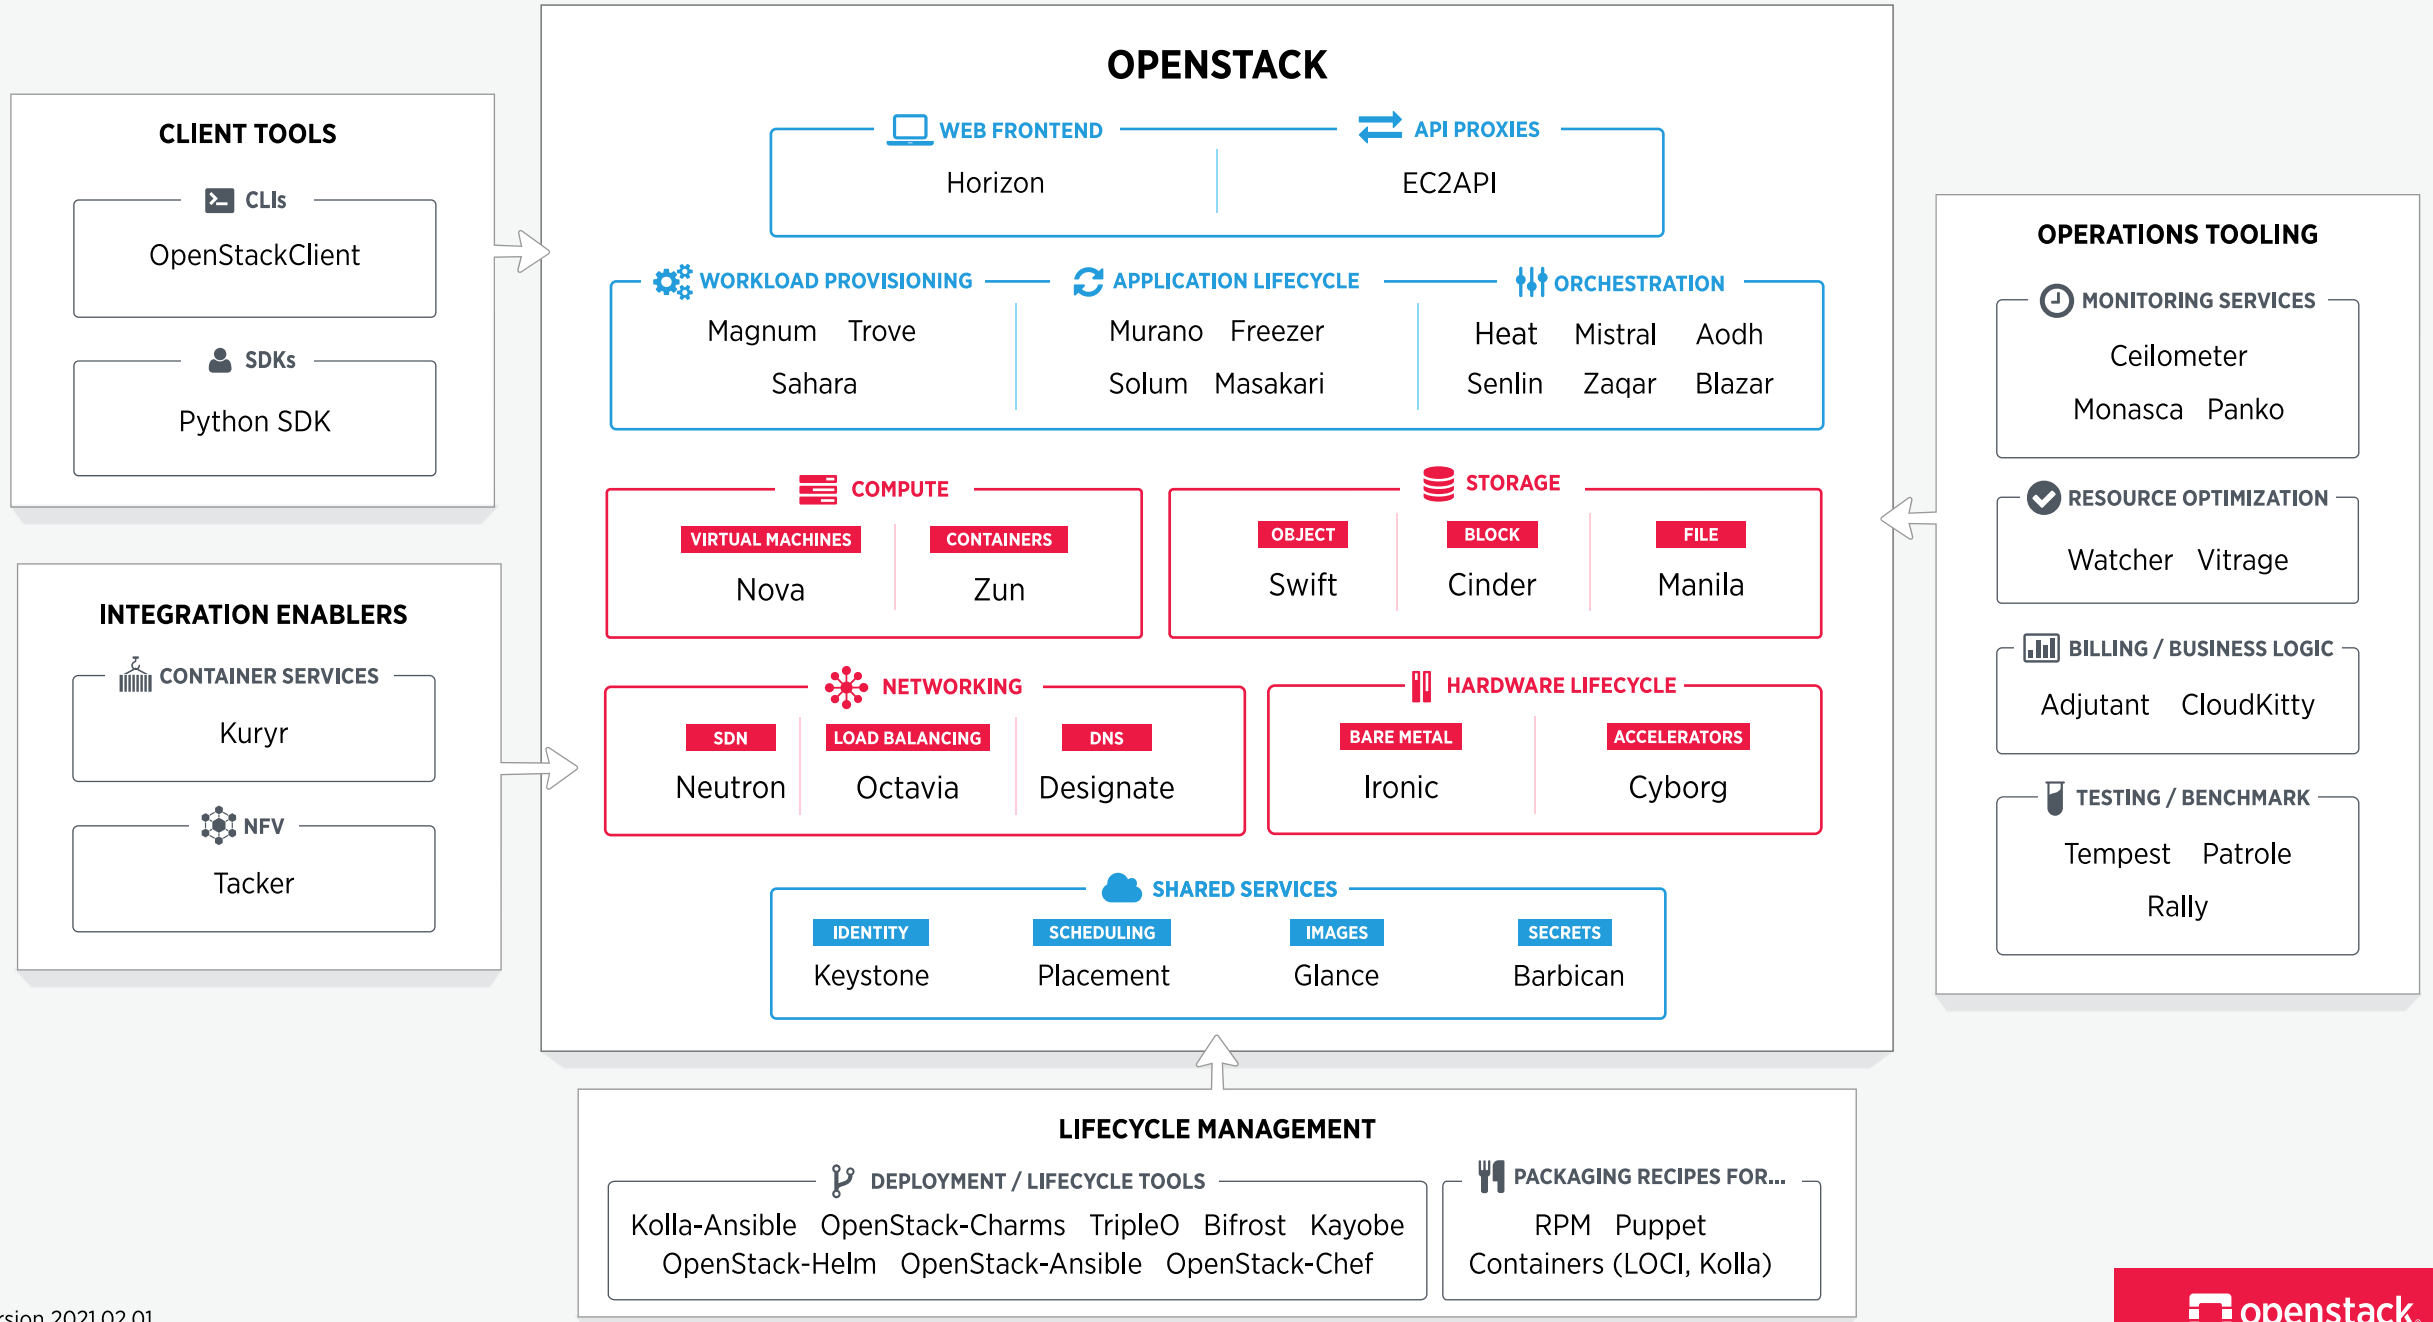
CLIENT TOOLS

CLIs
OpenStackClient

SDKs
Python SDK

INTEGRATION ENABLERS

CONTAINER SERVICES
Kuryr

NFV
Tacker

OPENSTACK

WEB FRONTEND
Horizon

API PROXIES
EC2API

WORKLOAD PROVISIONING
Magnum Trove
Sahara

APPLICATION LIFECYCLE
Murano Freezer
Solum Masakari

ORCHESTRATION
Heat Mistral Aodh
Senlin Zaqar Blazar

COMPUTE
VIRTUAL MACHINES
Nova
CONTAINERS
Zun

STORAGE
OBJECT
Swift
BLOCK
Cinder
FILE
Manila

NETWORKING
SDN
Neutron
LOAD BALANCING
Octavia
DNS
Designate

HARDWARE LIFECYCLE
BARE METAL
Ironic
ACCELERATORS
Cyborg

SHARED SERVICES
IDENTITY
Keystone
SCHEDULING
Placement
IMAGES
Glance
SECRETS
Barbican

OPERATIONS TOOLING

MONITORING SERVICES
Ceilometer
Monasca Panko

RESOURCE OPTIMIZATION
Watcher Vitrage

BILLING / BUSINESS LOGIC
Adjutant CloudKitty

TESTING / BENCHMARK
Tempest Patrole
Rally

LIFECYCLE MANAGEMENT

DEPLOYMENT / LIFECYCLE TOOLS
Kolla-Ansible OpenStack-Charms TripleO Bifrost Kayobe
OpenStack-Helm OpenStack-Ansible OpenStack-Chef

PACKAGING RECIPES FOR...
RPM Puppet
Containers (LOCI, Kolla)

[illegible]rsion 2021.02.01

openstack